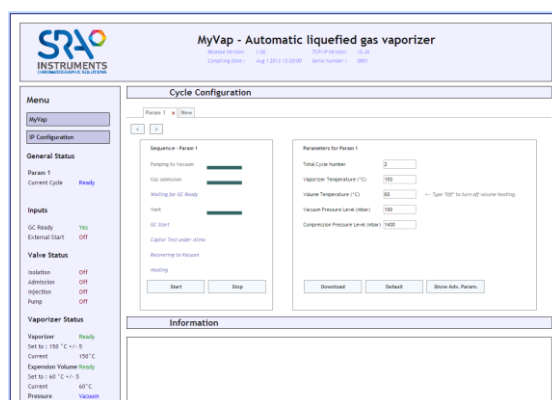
SRA INSTRUMENTS
CHROMATOGRAPHIC SOLUTIONS

MyVap - Automatic liquefied gas vaporizer
Release Version : 1.00 TCP/IP Version : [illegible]
Compiling Date : Aug 1 2012 13:28:00 Serial Number : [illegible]

Menu
MyVap
IP Configuration

General Status
Param 1
Current Cycle Ready

Inputs
GC Ready Yes
External Start Off

Valve Status
Isolation Off
Admission Off
Injection Off
Pump Off

Vaporizer Status
Vaporizer Ready
Set to : 150 °C +/- 5
Current 150°C
Expansion Volume Ready
Set to : 60 °C +/- 5
Current 60°C
Pressure Vacuum

Cycle Configuration
Param 1 x New
< >

Sequence - Param 1
Pumping for Vacuum
Gaz admission
Waiting for GC Ready
Vent
GC Start
Capture Test under Atmo
Recovering to Vacuum
Heating
Start Stop

Parameters for Param 1
Total Cycle Number 2
Vaporizer Temperature (°C) 150
Volume Temperature (°C) 60 <-- Type "Off" to turn off volume heating.
Vacuum Pressure Level (mbar) 100
Compression Pressure Level (mbar) 1400
Download Default Show Adv. Param.

Information